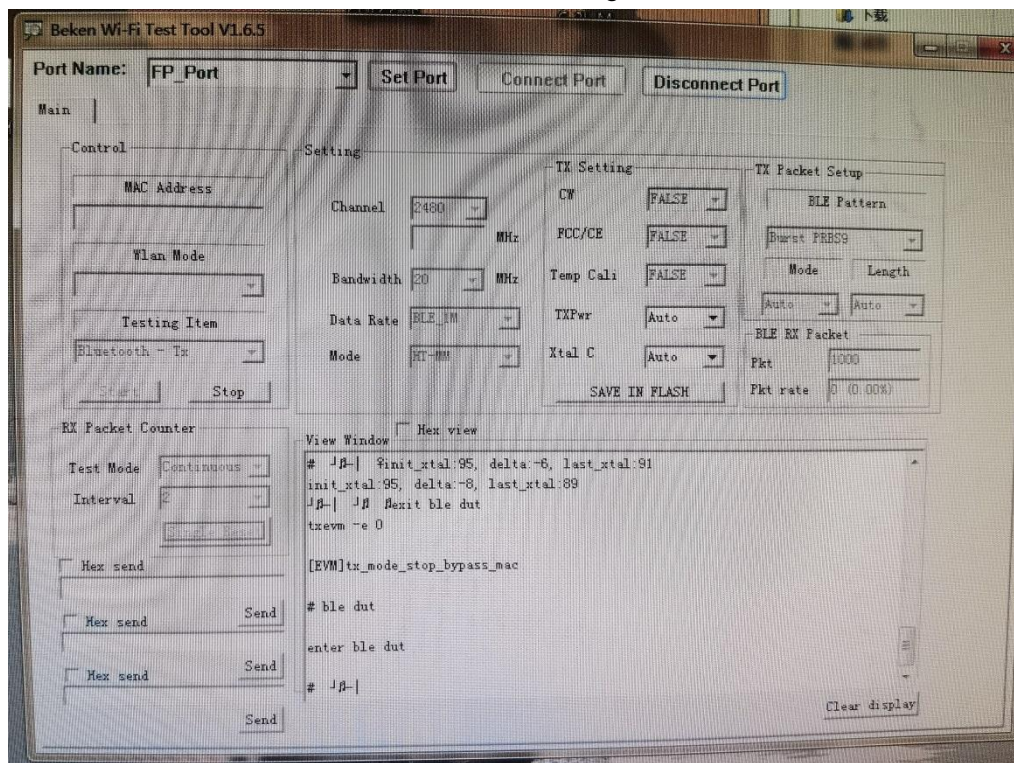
Beken Wi-Fi Test Tool V1.6.5
下载

Port Name: FP_Port
Set Port
Connect Port
Disconnect Port

Main

Control
MAC Address
Wlan Mode
Testing Item
Bluetooth - Tx
Start
Stop

Setting
Channel 2480
MHz
Bandwidth 20 MHz
Data Rate BLE_1M
Mode HT-MM

TX Setting
CW FALSE
FCC/CE FALSE
Temp Cali FALSE
TXPwr Auto
Xtal C Auto
SAVE IN FLASH

TX Packet Setup
BLE Pattern
Burst PRBS9
Mode
Length
Auto
Auto

BLE RX Packet
Pkt 1000
Pkt rate 0 (0.00%)

RX Packet Counter
Test Mode Continuous
Interval 2
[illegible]

Hex send
Hex send
Send
Hex send
Send
Send

Hex view
View Window
# ┘β┤ ?init_xtal:95, delta:-6, last_xtal:91
init_xtal:95, delta:-8, last_xtal:89
┘β┤ ┘β βexit ble dut
txevm -e 0

[EVM]tx_mode_stop_bypass_mac

# ble dut

enter ble dut

# ┘β┤

Clear display